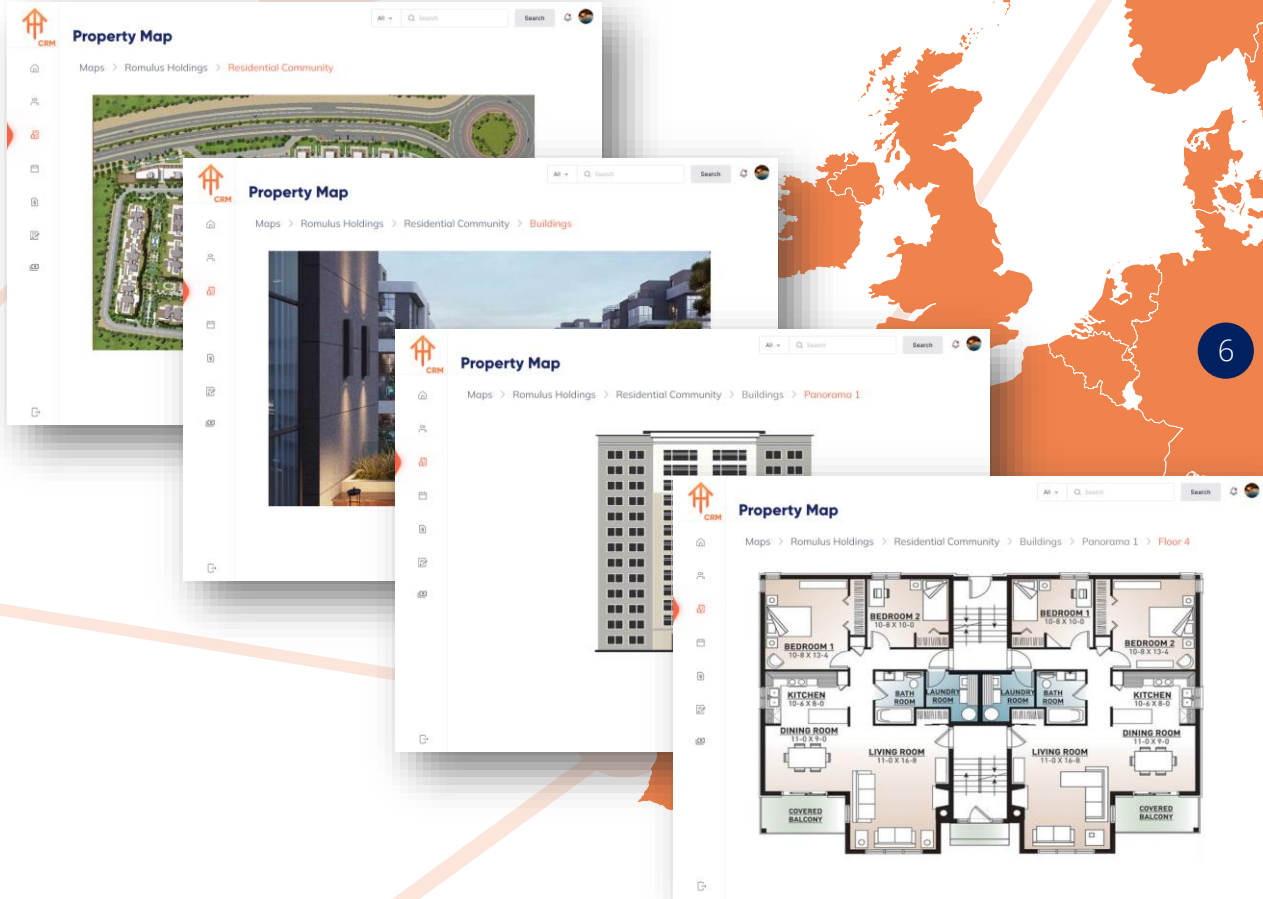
CRM
Property Map
All Search Search
Maps > Romulus Holdings > Residential Community

CRM
Property Map
All Search Search
Maps > Romulus Holdings > Residential Community > Buildings

CRM
Property Map
All Search Search
Maps > Romulus Holdings > Residential Community > Buildings > Panorama 1

6

CRM
Property Map
All Search Search
Maps > Romulus Holdings > Residential Community > Buildings > Panorama 1 > Floor 4

BEDROOM 2
10-8 X 10-0
BEDROOM 1
10-8 X 13-4
BEDROOM 1
10-8 X 10-0
BEDROOM 2
10-8 X 13-4
KITCHEN
10-6 X 8-0
BATH ROOM
LAUNDRY ROOM
LAUNDRY ROOM
BATH ROOM
KITCHEN
10-6 X 8-0
DINING ROOM
11-0 X 9-0
LIVING ROOM
11-0 X 16-8
LIVING ROOM
11-0 X 16-8
DINING ROOM
11-0 X 9-0
COVERED BALCONY
COVERED BALCONY